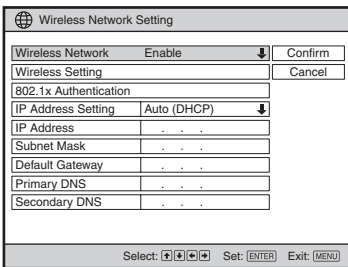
Wireless Network Setting

| Wireless Network | Enable |
|---|---|
| Wireless Setting | |
| 802.1x Authentication | |
| IP Address Setting | Auto (DHCP) |
| IP Address | . . . |
| Subnet Mask | . . . |
| Default Gateway | . . . |
| Primary DNS | . . . |
| Secondary DNS | . . . |

Confirm
Cancel

Select: ↑↓←→ Set: ENTER Exit: MENU